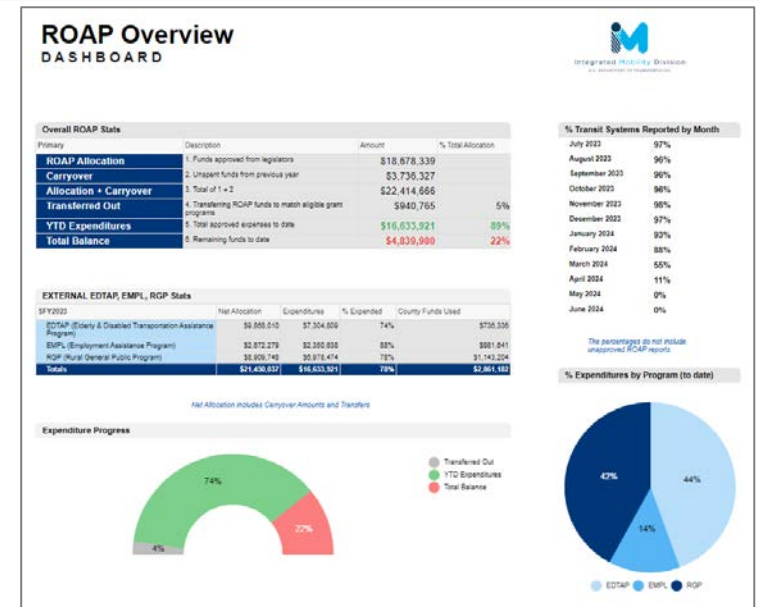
ROAP Overview
DASHBOARD

Integrated Mobility Division
N.C. DEPARTMENT OF TRANSPORTATION

Overall ROAP Stats

| Primary | Description | Amount | % Total Allocation |
|---|---|---|---|
| ROAP Allocation | 1. Funds approved from legislators | $18,678,339 | |
| Carryover | 2. Unspent funds from previous year | $3,736,327 | |
| Allocation + Carryover | 3. Total of 1 + 2 | $22,414,666 | |
| Transferred Out | 4. Transferring ROAP funds to match eligible grant programs | $940,765 | 5% |
| YTD Expenditures | 5. Total approved expenses to date | $16,633,921 | 89% |
| Total Balance | 6. Remaining funds to date | $4,839,980 | 22% |

EXTERNAL EDTAP, EMPL, RGP Stats

| SFY2023 | Net Allocation | Expenditures | % Expended | County Funds Used |
|---|---|---|---|---|
| EDTAP (Elderly & Disabled Transportation Assistance Program) | $9,868,010 | $7,304,609 | 74% | $736,336 |
| EMPL (Employment Assistance Program) | $2,672,279 | $2,350,838 | 88% | $981,641 |
| RGP (Rural General Public Program) | $8,909,748 | $6,978,474 | 78% | $1,143,204 |
| Totals | $21,450,037 | $16,633,921 | 78% | $2,861,182 |

Net Allocation includes Carryover Amounts and Transfers

Expenditure Progress

Transferred Out
YTD Expenditures
Total Balance

74%
22%
4%

% Transit Systems Reported by Month

| | |
|---|---|
| July 2023 | 97% |
| August 2023 | 96% |
| September 2023 | 96% |
| October 2023 | 96% |
| November 2023 | 96% |
| December 2023 | 97% |
| January 2024 | 93% |
| February 2024 | 88% |
| March 2024 | 55% |
| April 2024 | 11% |
| May 2024 | 0% |
| June 2024 | 0% |

The percentages do not include unapproved ROAP reports.

% Expenditures by Program (to date)

42%
44%
14%

EDTAP EMPL RGP